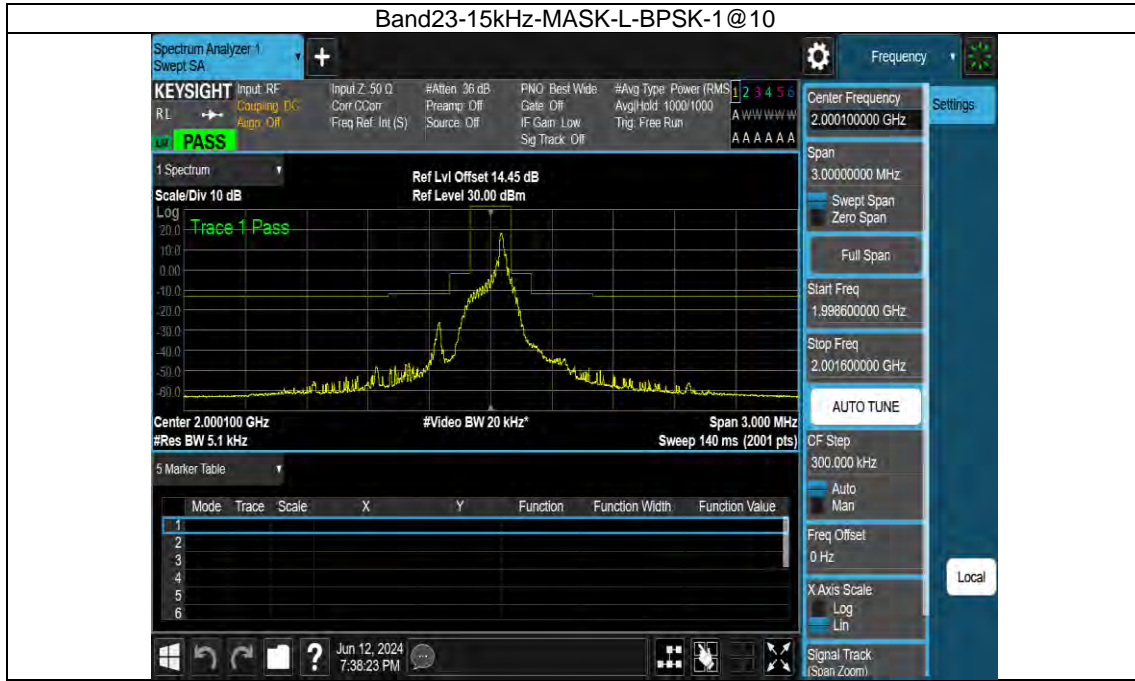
Band23-15kHz-MASK-L-BPSK-1@10

Spectrum Analyzer 1
Swept SA

Frequency

KEYSIGHT Input: RF
Coupling: DC
Align: Off
RL
LXI PASS

Input Z: 50 Ω
Corr CCorr
Freq Ref: Int (S)

#Atten: 36 dB
Preamp: Off
Source: Off

PNO: Best Wide
Gate: Off
IF Gain: Low
Sig Track: Off

#Avg Type: Power (RMS)
Avg|Hold: 1000/1000
Trig: Free Run

1 2 3 4 5 6
A WWWWW
A A A A A A

1 Spectrum
Scale/Div 10 dB
Log

Ref Lvl Offset 14.45 dB
Ref Level 30.00 dBm

Trace 1 Pass

20.0
10.0
0.00
-10.0
-20.0
-30.0
-40.0
-50.0
-60.0

Center 2.000100 GHz
#Res BW 5.1 kHz
#Video BW 20 kHz*
Span 3.000 MHz
Sweep 140 ms (2001 pts)

5 Marker Table

| | Mode | Trace | Scale | X | Y | Function | Function Width | Function Value |
|---|---|---|---|---|---|---|---|---|
| 1 | | | | | | | | |
| 2 | | | | | | | | |
| 3 | | | | | | | | |
| 4 | | | | | | | | |
| 5 | | | | | | | | |
| 6 | | | | | | | | |

Center Frequency
2.000100000 GHz
Settings
Span
3.00000000 MHz
Swept Span
Zero Span
Full Span
Start Freq
1.998600000 GHz
Stop Freq
2.001600000 GHz
AUTO TUNE
CF Step
300.000 kHz
Auto
Man
Freq Offset
0 Hz
Local
X Axis Scale
Log
Lin
Signal Track
(Span Zoom)

Jun 12, 2024
7:38:23 PM